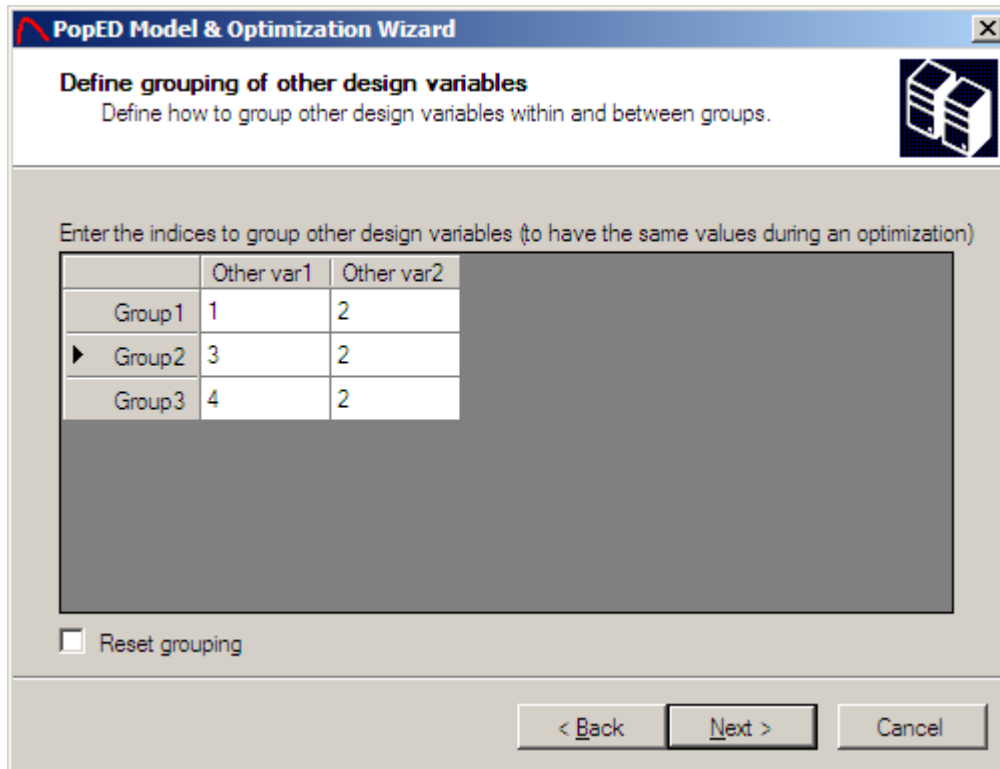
PopED Model & Optimization Wizard

X

Define grouping of other design variables

Define how to group other design variables within and between groups.

Enter the indices to group other design variables (to have the same values during an optimization)

| | Other var1 | Other var2 |
|---|---|---|
| Group1 | 1 | 2 |
| Group2 | 3 | 2 |
| Group3 | 4 | 2 |

Reset grouping

< Back

Next >

Cancel